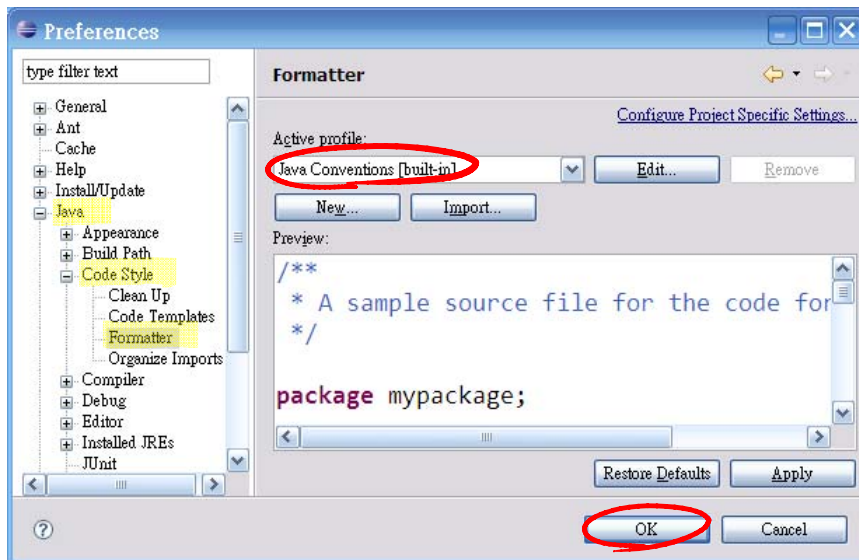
Preferences

type filter text

General
Ant
Cache
Help
Install/Update
Java
Appearance
Build Path
Code Style
Clean Up
Code Templates
Formatter
Organize Imports
Compiler
Debug
Editor
Installed JREs
JUnit

Formatter

Configure Project Specific Settings...

Active profile:
Java Conventions [built-in]
Edit...
Remove
New...
Import...
Preview:
/**
 * A sample source file for the code for
 */

package mypackage;

Restore Defaults
Apply

OK
Cancel